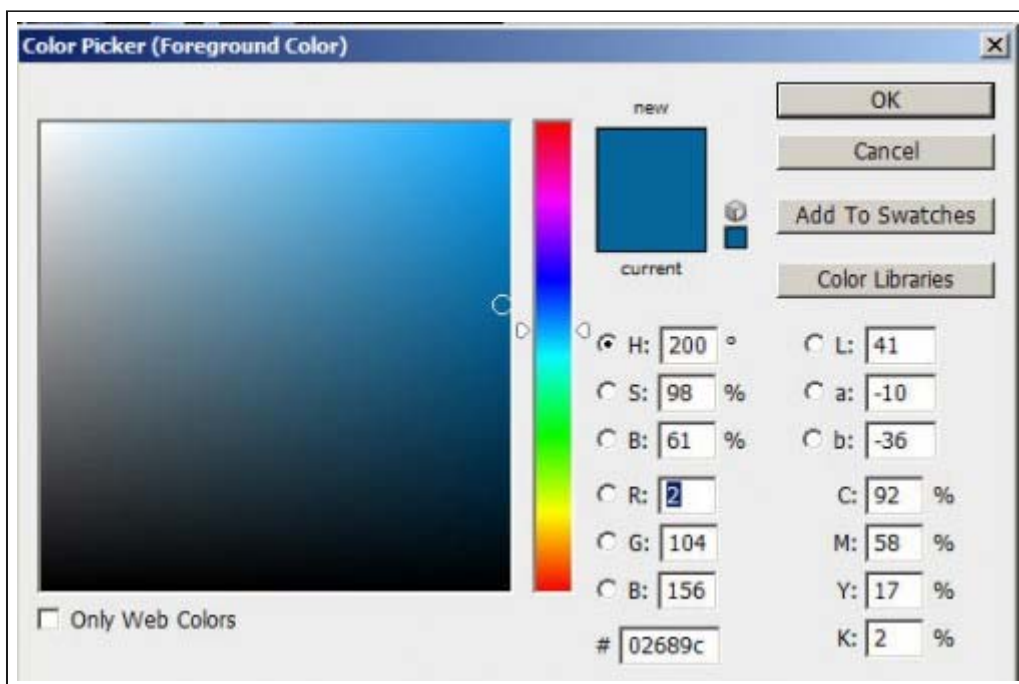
Color Picker (Foreground Color)

×

new

current

OK

Cancel

Add To Swatches

Color Libraries

H: 200 °

S: 98 %

B: 61 %

R: 2

G: 104

B: 156

L: 41

a: -10

b: -36

C: 92 %

M: 58 %

Y: 17 %

K: 2 %

# 02689c

Only Web Colors